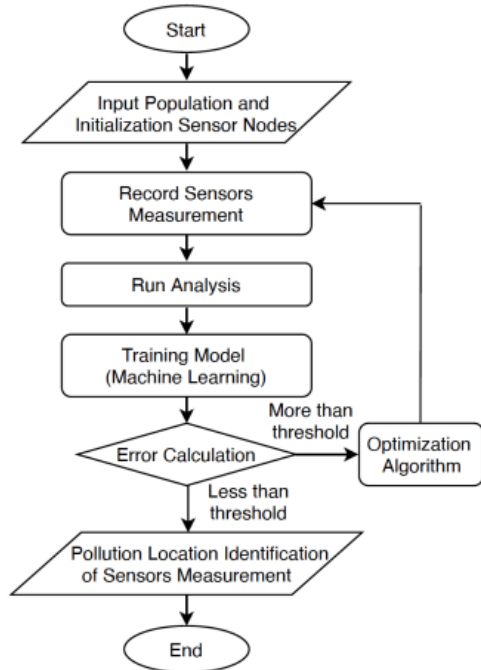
Start

Input Population and Initialization Sensor Nodes

Record Sensors Measurement

Run Analysis

Training Model (Machine Learning)

More than threshold

Error Calculation

Optimization Algorithm

Less than threshold

Pollution Location Identification of Sensors Measurement

End